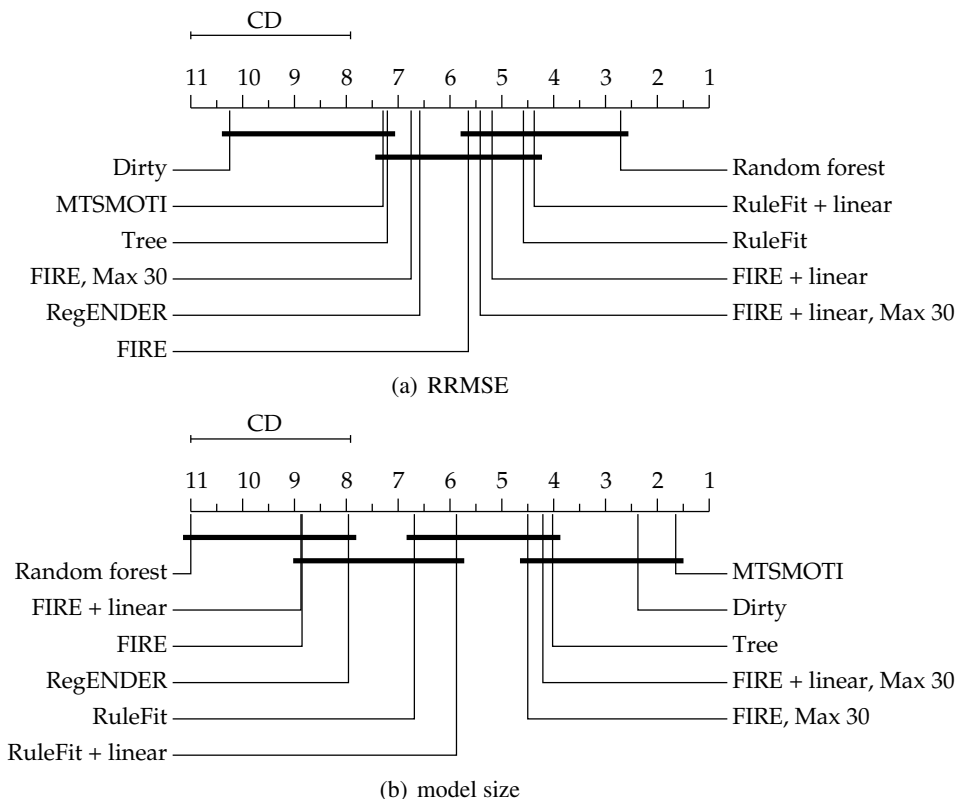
CD

11 10 9 8 7 6 5 4 3 2 1

Dirty
MTSMOTI
Tree
FIRE, Max 30
RegENDER
FIRE

Random forest
RuleFit + linear
RuleFit
FIRE + linear
FIRE + linear, Max 30

(a) RRMSE

CD

11 10 9 8 7 6 5 4 3 2 1

Random forest
FIRE + linear
FIRE
RegENDER
RuleFit
RuleFit + linear

MTSMOTI
Dirty
Tree
FIRE + linear, Max 30
FIRE, Max 30

(b) model size